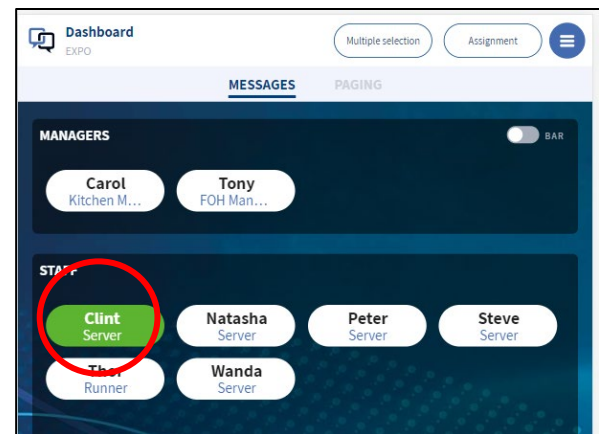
Dashboard
EXPO

Multiple selection

Assignment

MESSAGES PAGING

MANAGERS

BAR

Carol
Kitchen M...

Tony
FOH Man...

STA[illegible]

Clint
Server

Natasha
Server

Peter
Server

Steve
Server

Thor
Runner

Wanda
Server